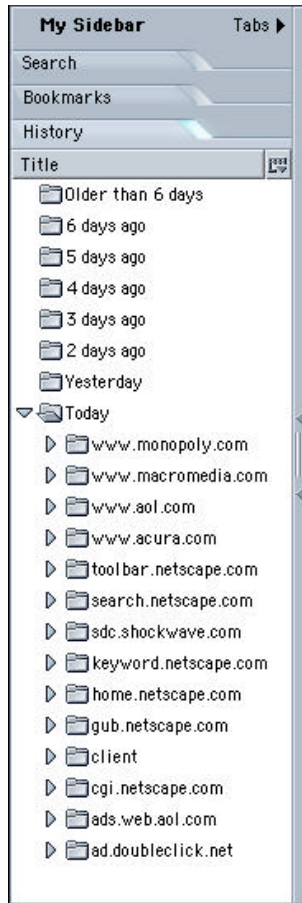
My Sidebar Tabs

Search

Bookmarks

History

Title

Older than 6 days

6 days ago

5 days ago

4 days ago

3 days ago

2 days ago

Yesterday

Today

www.monopoly.com

www.macromedia.com

www.aol.com

www.acura.com

toolbar.netscape.com

search.netscape.com

sdc.shockwave.com

keyword.netscape.com

home.netscape.com

gub.netscape.com

client

cgi.netscape.com

ads.web.aol.com

ad.doubleclick.net